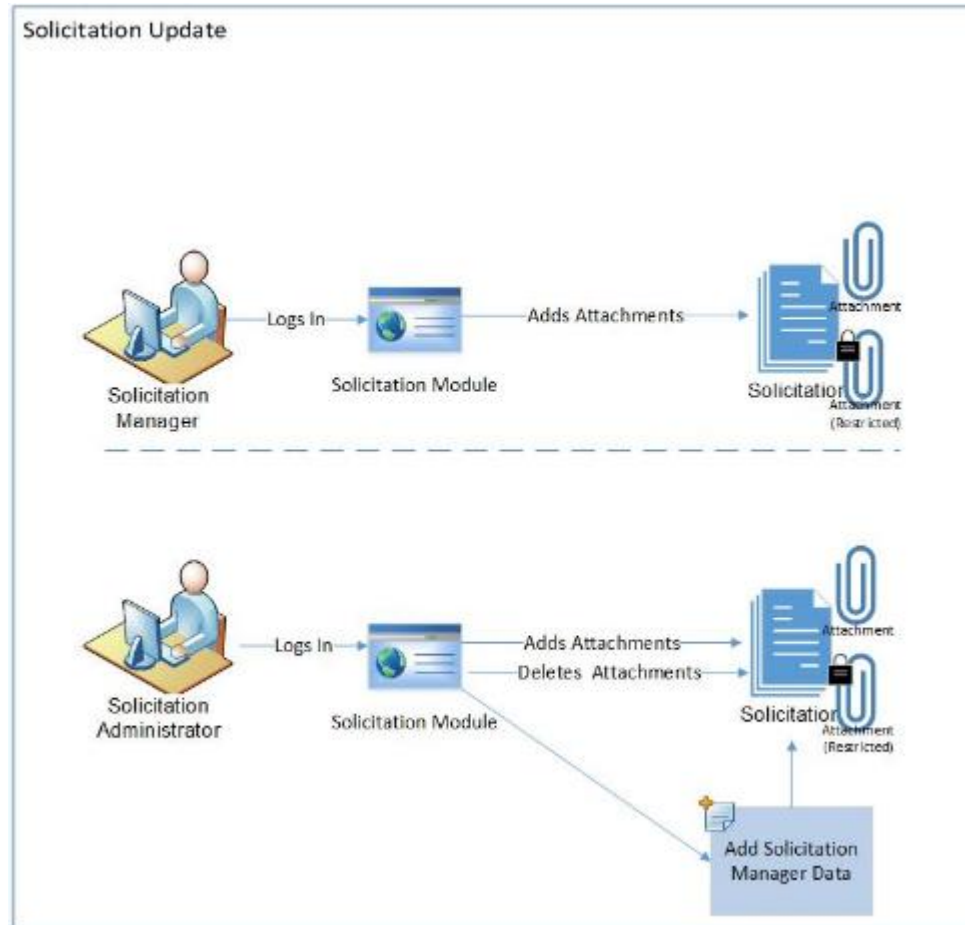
Solicitation Update

Solicitation Manager

Logs In

Solicitation Module

Adds Attachments

Solicitation

Attachment

Attachment (Restricted)

Solicitation Administrator

Logs In

Solicitation Module

Adds Attachments

Deletes Attachments

Solicitation

Attachment

Attachment (Restricted)

Add Solicitation Manager Data